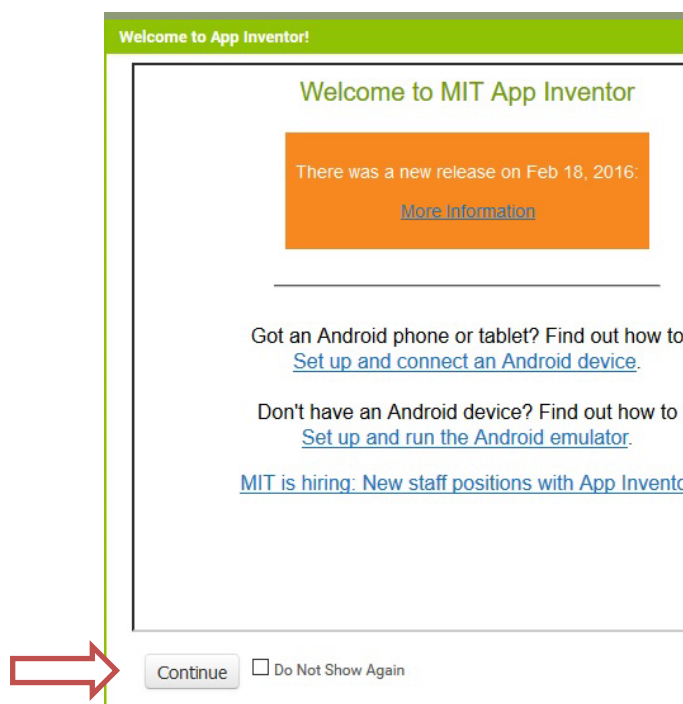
Welcome to App Inventor!

Welcome to MIT App Inventor

There was a new release on Feb 18, 2016:

More Information

Got an Android phone or tablet? Find out how to Set up and connect an Android device.

Don't have an Android device? Find out how to Set up and run the Android emulator.

MIT is hiring: New staff positions with App Invento

Continue

Do Not Show Again